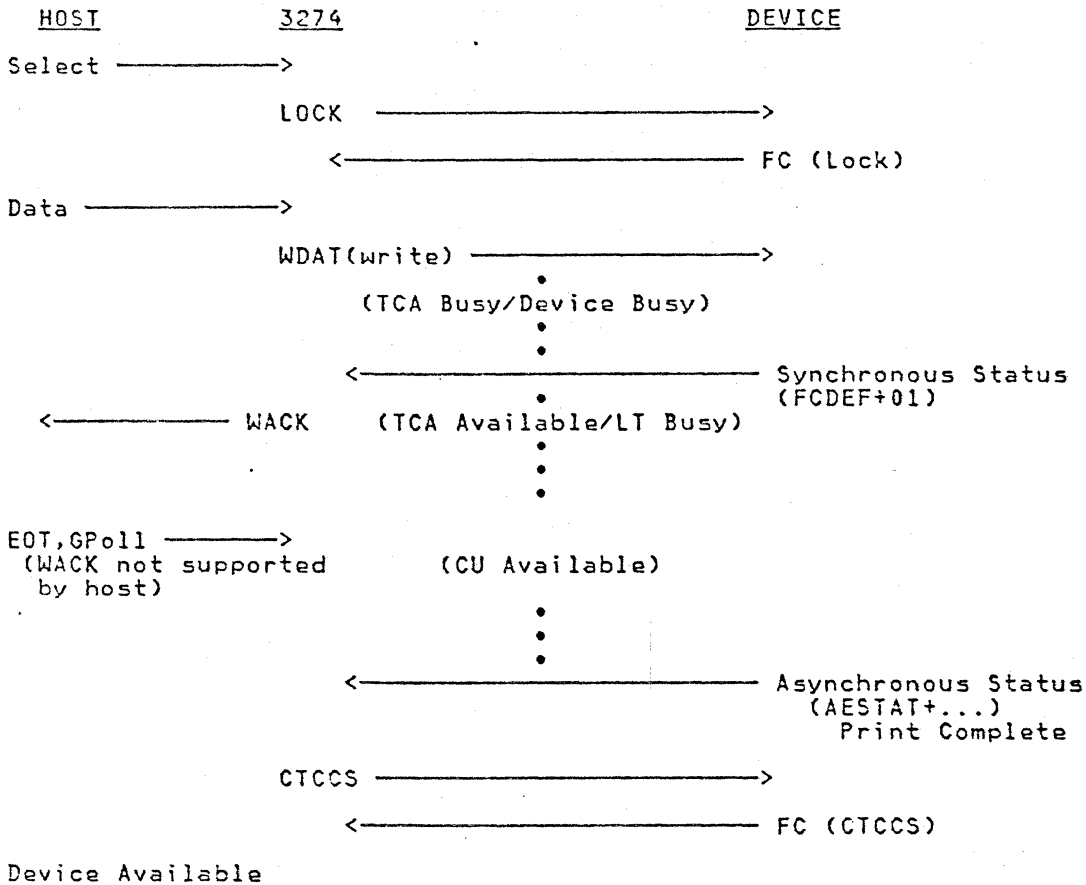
HOST 3274 DEVICE

Select ———>

LOCK ———>

<——— FC (Lock)

Data ———>

WDAT(write) ———>

(TCA Busy/Device Busy)

<——— Synchronous Status (FCDEF+01)

<——— WACK (TCA Available/LT Busy)

EOT,GPoll ———>
(WACK not supported by host)

(CU Available)

<——— Asynchronous Status (AESTAT+...) Print Complete

CTCCS ———>

<——— FC (CTCCS)

Device Available